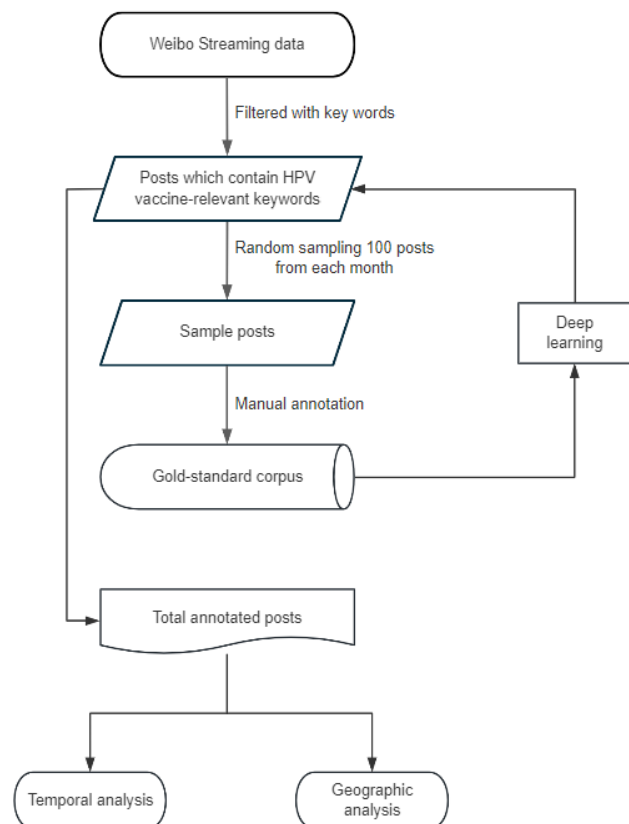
Weibo Streaming data

Filtered with key words

Posts which contain HPV vaccine-relevant keywords

Random sampling 100 posts from each month

Sample posts

Deep learning

Manual annotation

Gold-standard corpus

Total annotated posts

Temporal analysis

Geographic analysis